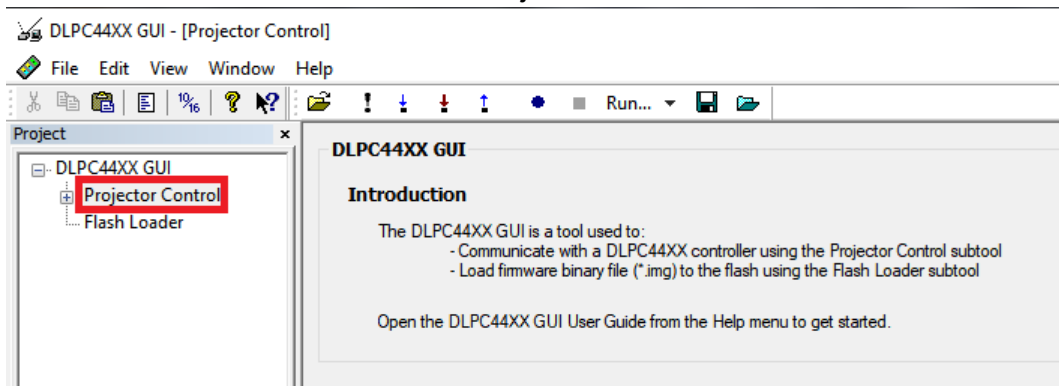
DLPC44XX GUI - [Projector Control]

File Edit View Window Help

Run...

Project

DLPC44XX GUI
Projector Control
Flash Loader

DLPC44XX GUI

Introduction

The DLPC44XX GUI is a tool used to:
- Communicate with a DLPC44XX controller using the Projector Control subtool
- Load firmware binary file (*.img) to the flash using the Flash Loader subtool

Open the DLPC44XX GUI User Guide from the Help menu to get started.